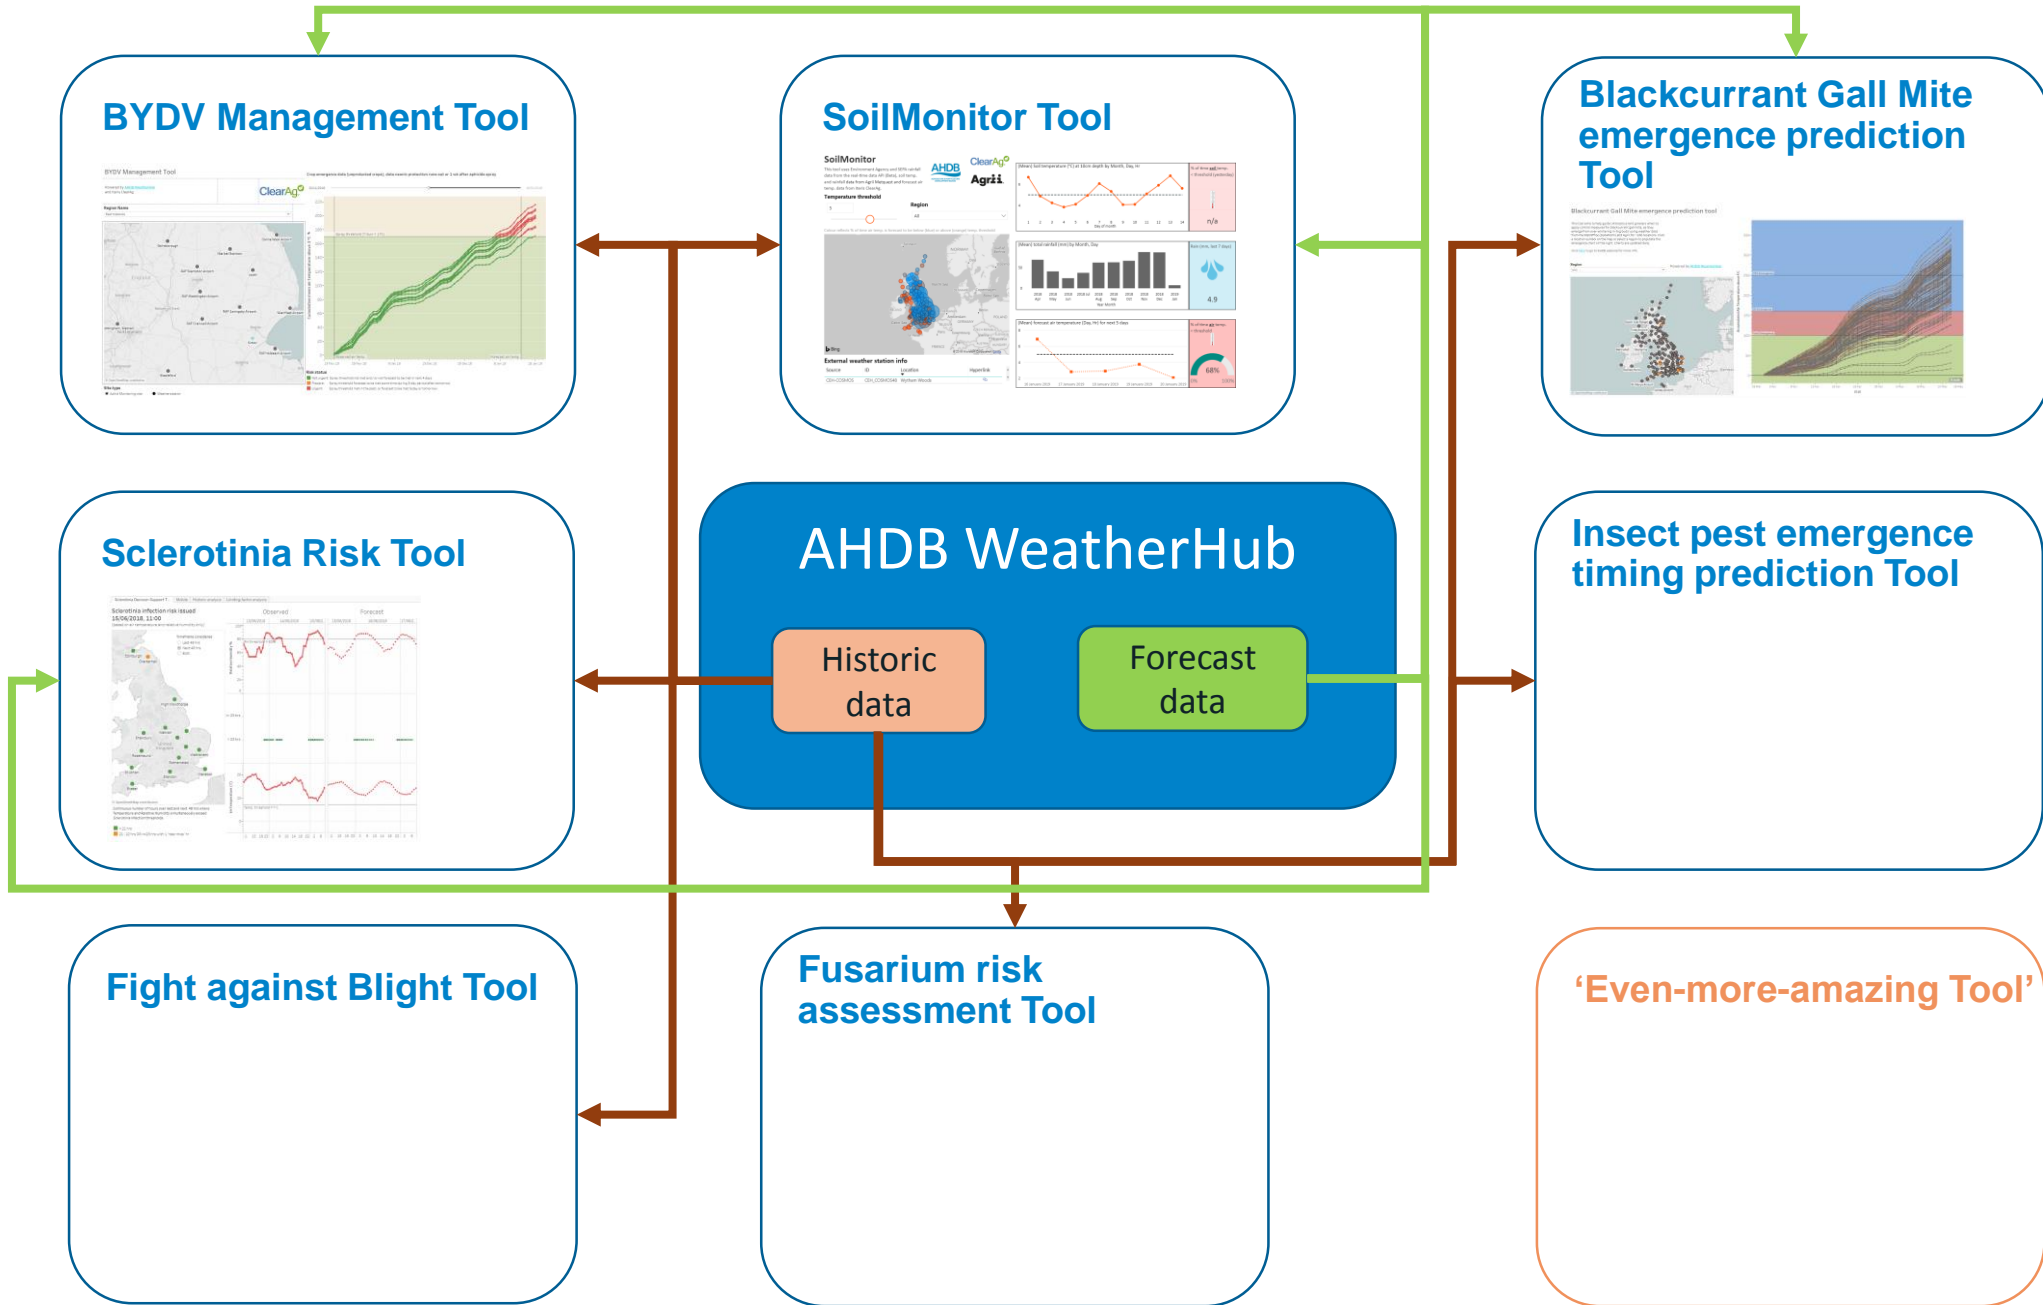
BYDV Management Tool

SoilMonitor Tool

Blackcurrant Gall Mite emergence prediction Tool

Sclerotinia Risk Tool

AHDB WeatherHub

Historic data

Forecast data

Insect pest emergence timing prediction Tool

Fight against Blight Tool

Fusarium risk assessment Tool

‘Even-more-amazing Tool’